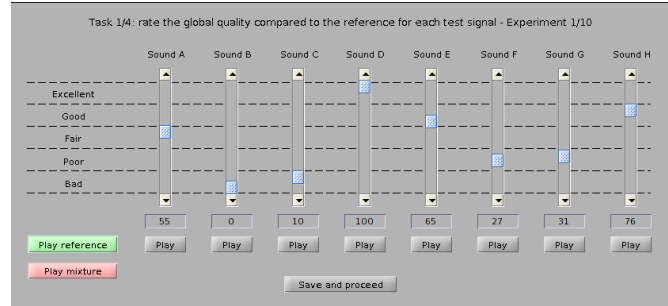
Task 1/4: rate the global quality compared to the reference for each test signal - Experiment 1/10

| | Sound A | Sound B | Sound C | Sound D | Sound E | Sound F | Sound G | Sound H |
|---|---|---|---|---|---|---|---|---|
| Excellent | | | | | | | | |
| Good | | | | | | | | |
| Fair | | | | | | | | |
| Poor | | | | | | | | |
| Bad | | | | | | | | |
| | 55 | 0 | 10 | 100 | 65 | 27 | 31 | 76 |
| Play reference | Play | Play | Play | Play | Play | Play | Play | Play |

Play mixture

Save and proceed